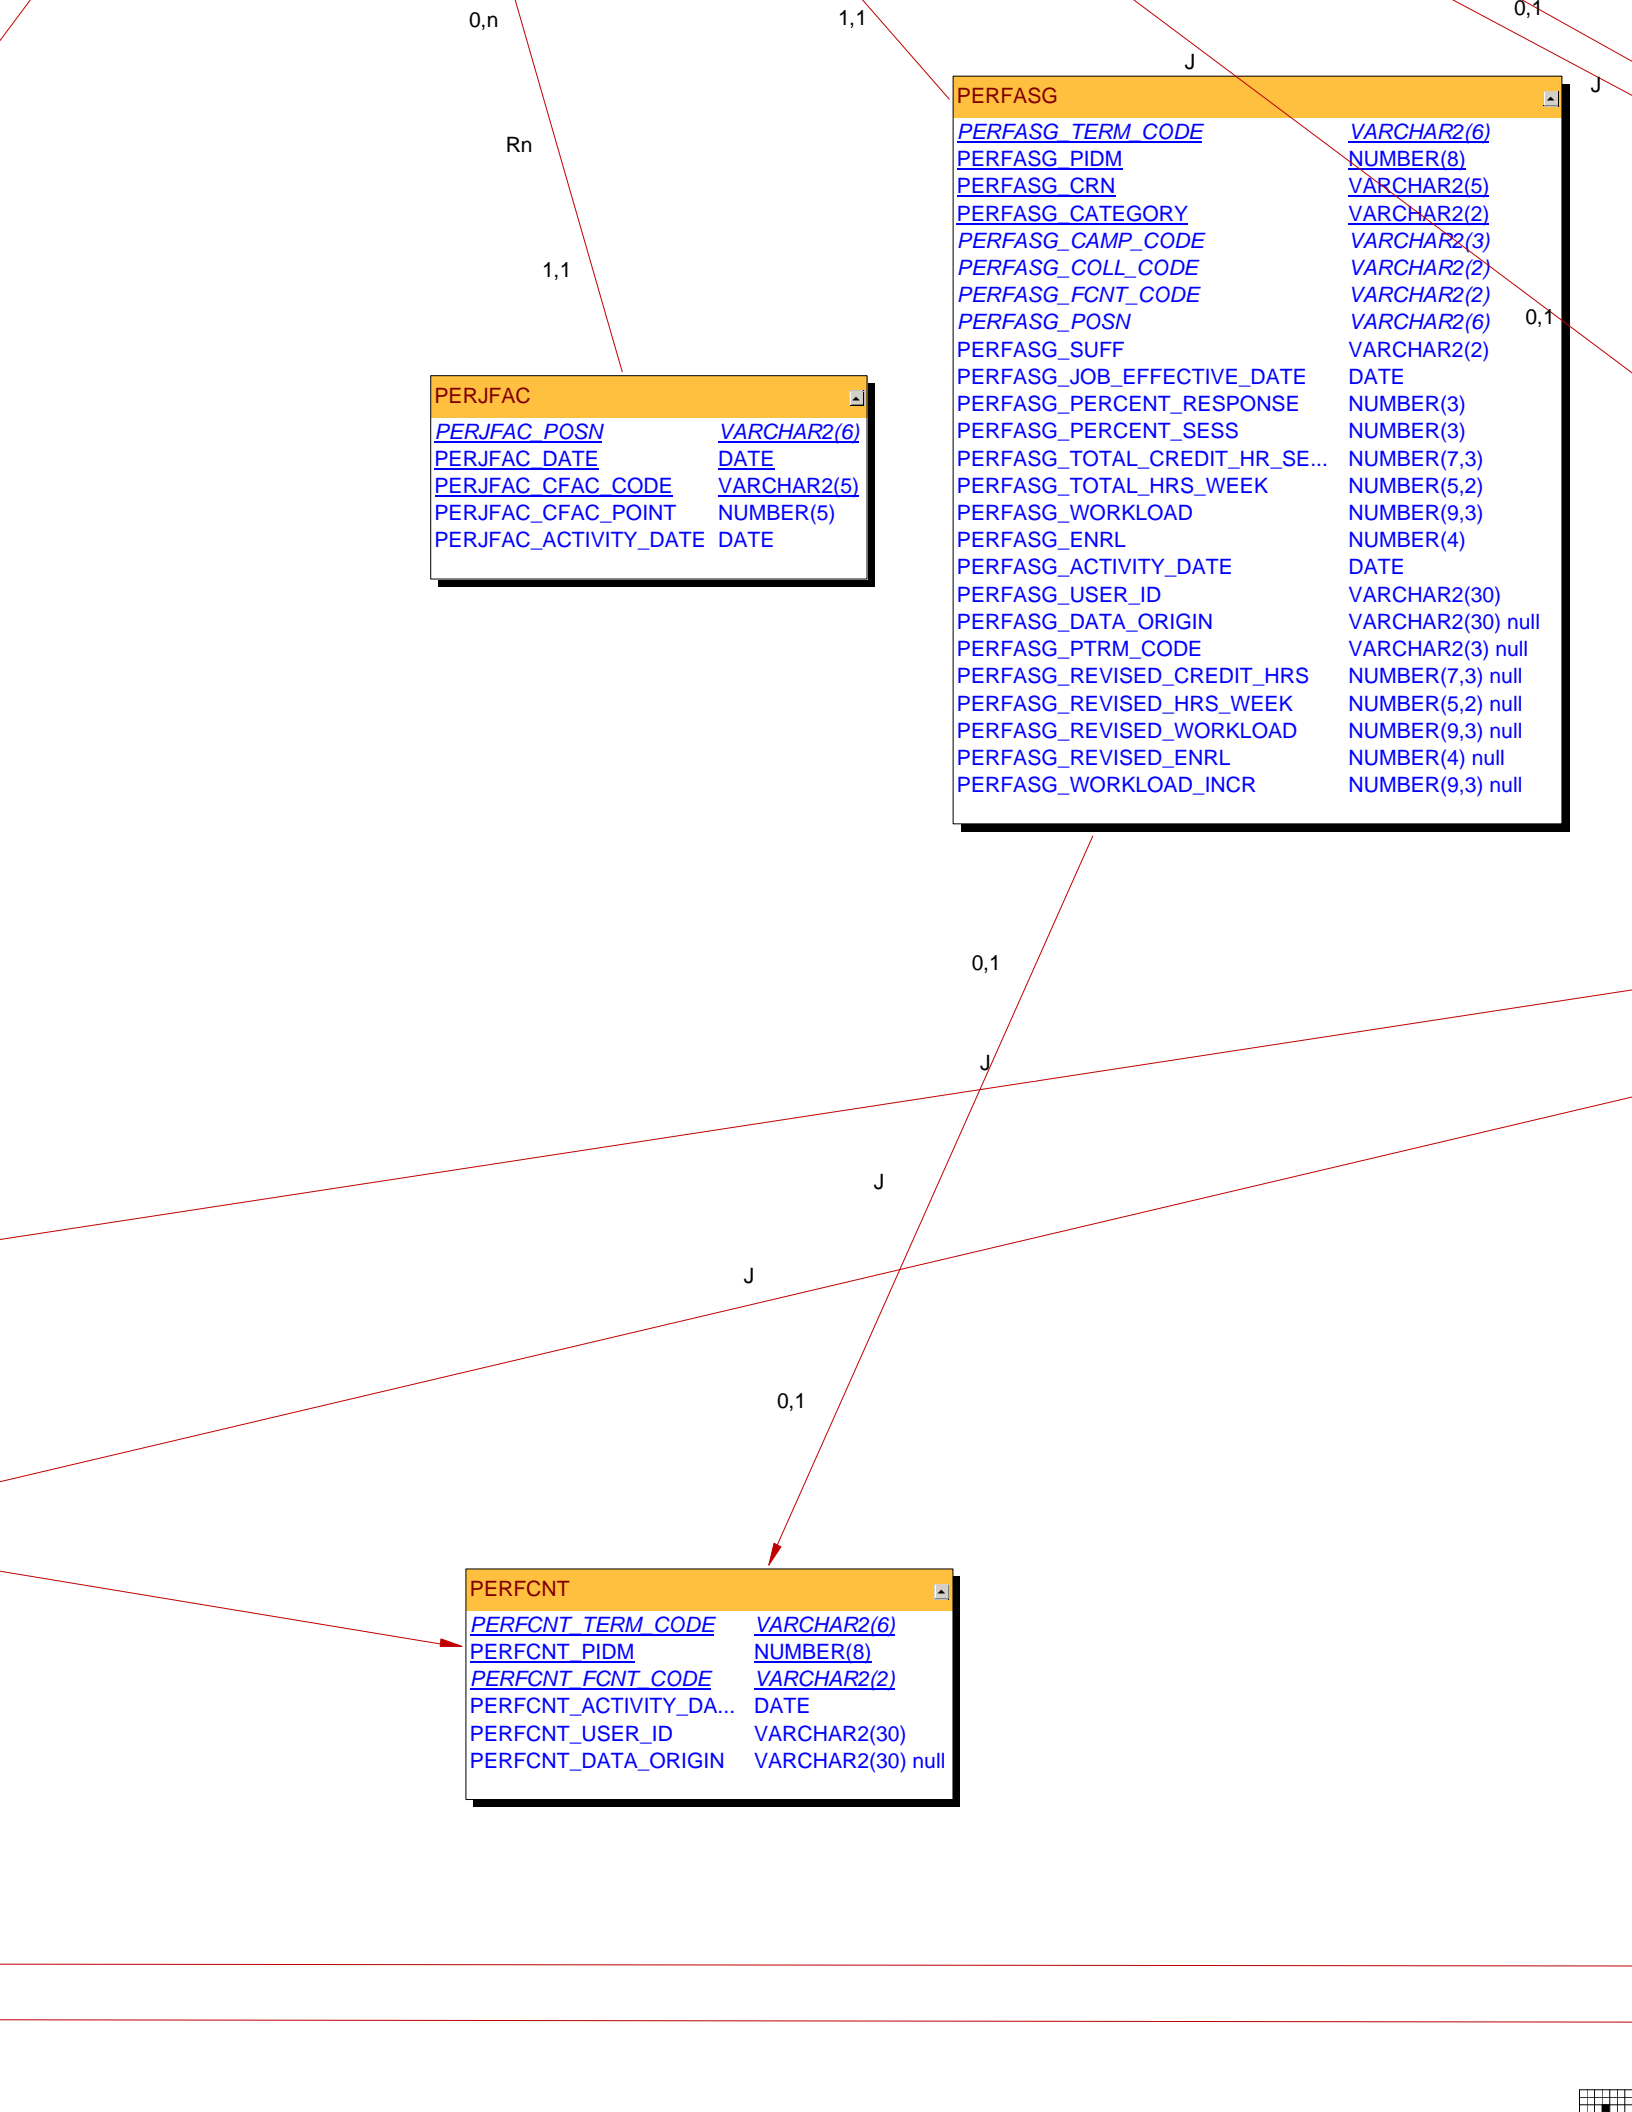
0,n

1,1

0,1

J

J

Rn

1,1

PERFASG

| PERFASG_TERM_CODE | VARCHAR2(6) |
|---|---|
| PERFASG_PIDM | NUMBER(8) |
| PERFASG_CRN | VARCHAR2(5) |
| PERFASG_CATEGORY | VARCHAR2(2) |
| PERFASG_CAMP_CODE | VARCHAR2(3) |
| PERFASG_COLL_CODE | VARCHAR2(2) |
| PERFASG_FCNT_CODE | VARCHAR2(2) |
| PERFASG_POSN | VARCHAR2(6) |
| PERFASG_SUFF | VARCHAR2(2) |
| PERFASG_JOB_EFFECTIVE_DATE | DATE |
| PERFASG_PERCENT_RESPONSE | NUMBER(3) |
| PERFASG_PERCENT_SESS | NUMBER(3) |
| PERFASG_TOTAL_CREDIT_HR_SE... | NUMBER(7,3) |
| PERFASG_TOTAL_HRS_WEEK | NUMBER(5,2) |
| PERFASG_WORKLOAD | NUMBER(9,3) |
| PERFASG_ENRL | NUMBER(4) |
| PERFASG_ACTIVITY_DATE | DATE |
| PERFASG_USER_ID | VARCHAR2(30) |
| PERFASG_DATA_ORIGIN | VARCHAR2(30) null |
| PERFASG_PTRM_CODE | VARCHAR2(3) null |
| PERFASG_REVISED_CREDIT_HRS | NUMBER(7,3) null |
| PERFASG_REVISED_HRS_WEEK | NUMBER(5,2) null |
| PERFASG_REVISED_WORKLOAD | NUMBER(9,3) null |
| PERFASG_REVISED_ENRL | NUMBER(4) null |
| PERFASG_WORKLOAD_INCR | NUMBER(9,3) null |

0,1

PERJFAC

| PERJFAC_POSN | VARCHAR2(6) |
|---|---|
| PERJFAC_DATE | DATE |
| PERJFAC_CFAC_CODE | VARCHAR2(5) |
| PERJFAC_CFAC_POINT | NUMBER(5) |
| PERJFAC_ACTIVITY_DATE | DATE |

0,1

J

J

J

0,1

PERFCNT

| PERFCNT_TERM_CODE | VARCHAR2(6) |
|---|---|
| PERFCNT_PIDM | NUMBER(8) |
| PERFCNT_FCNT_CODE | VARCHAR2(2) |
| PERFCNT_ACTIVITY_DA... | DATE |
| PERFCNT_USER_ID | VARCHAR2(30) |
| PERFCNT_DATA_ORIGIN | VARCHAR2(30) null |